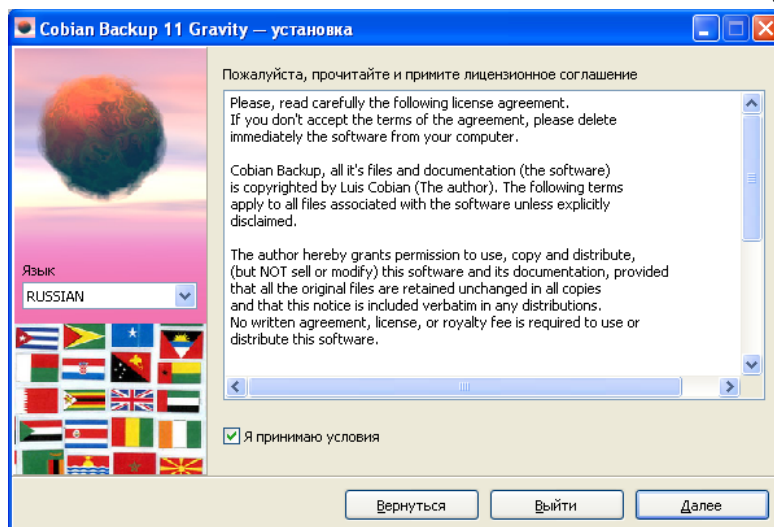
Cobian Backup 11 Gravity — установка

Язык
RUSSIAN

Пожалуйста, прочитайте и примите лицензионное соглашение

Please, read carefully the following license agreement.
If you don't accept the terms of the agreement, please delete immediately the software from your computer.

Cobian Backup, all it's files and documentation (the software) is copyrighted by Luis Cobian (The author). The following terms apply to all files associated with the software unless explicitly disclaimed.

The author hereby grants permission to use, copy and distribute, (but NOT sell or modify) this software and its documentation, provided that all the original files are retained unchanged in all copies and that this notice is included verbatim in any distributions.
No written agreement, license, or royalty fee is required to use or distribute this software.

Я принимаю условия

Вернуться
Выйти
Далее